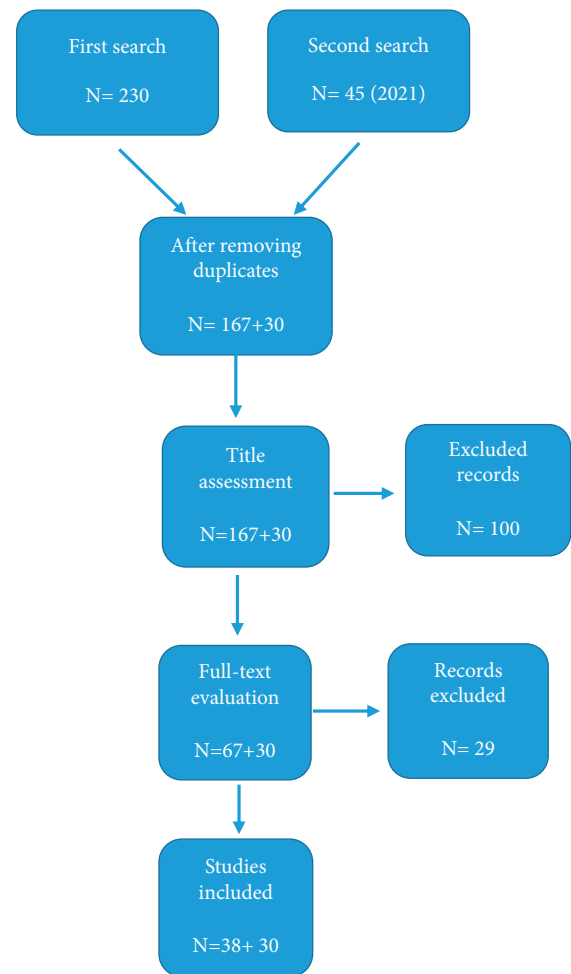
First search

N= 230

Second search

N= 45 (2021)

After removing duplicates

N= 167+30

Title assessment

N=167+30

Excluded records

N= 100

Full-text evaluation

N=67+30

Records excluded

N= 29

Studies included

N=38+ 30